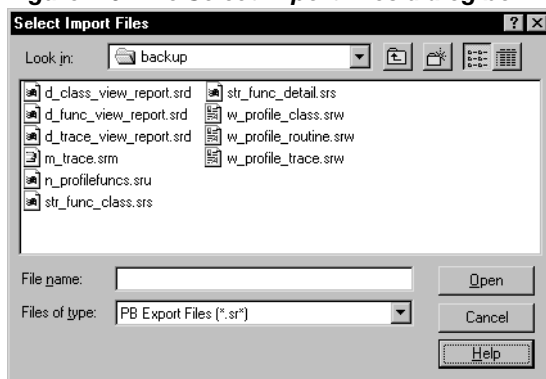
Select Import Files

?

Look in: backup

d_class_view_report.srd
d_func_view_report.srd
d_trace_view_report.srd
m_trace.srm
n_profilefuncs.sru
str_func_class.srs
str_func_detail.srs
w_profile_class.srw
w_profile_routine.srw
w_profile_trace.srw

File name:

Files of type: PB Export Files (*.sr*)

Open

Cancel

Help